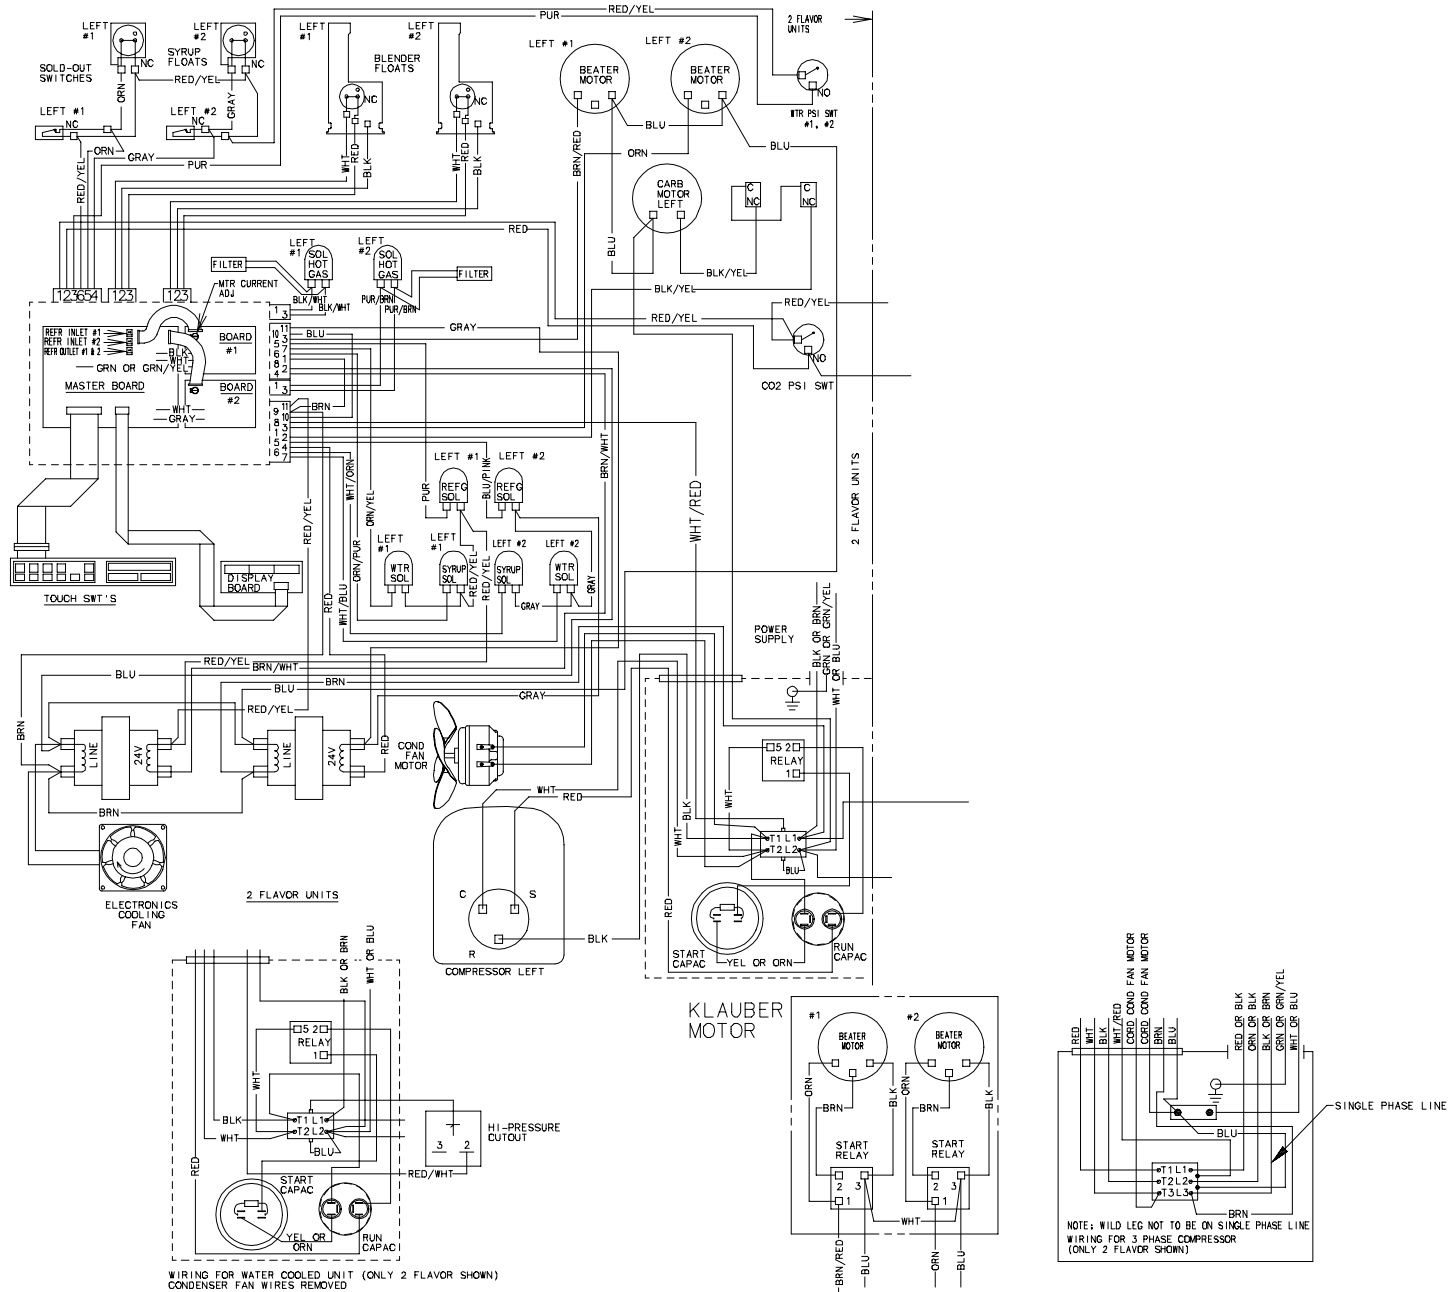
LEFT #1
LEFT #2
SYRUP FLOATS
SOLD-OUT SWITCHES
NC
NC
ORN
GRAY
RED/YEL
LEFT #1
NC
LEFT #2
NC
ORN
GRAY
PUR
RED/YEL
LEFT #1
LEFT #2
BLENDER FLOATS
NC
NC
WHT RED BLK
WHT RED BLK
PUR
RED/YEL
2 FLAVOR UNITS
LEFT #1
LEFT #2
BEATER MOTOR
BEATER MOTOR
WTR PSI SWT #1, #2
NO
BLU
BLU
ORN
BRN/RED
CARB MOTOR LEFT
C NC
C NC
BLU
BLK/YEL
RED
12365 4 123 123
LEFT #1 SOL HOT GAS
LEFT #2 SOL HOT GAS
FILTER
FILTER
MTR CURRENT ADJ
BLK/WHT
BLK/WHT
PUR/BRN
PUR/BRN
BLK/YEL
RED/YEL
RED/YEL
NO
CO2 PSI SWT
REFR INLET #1
REFR INLET #2
REFR OUTLET #1 & 2
BLK
WHT
GRN OR GRN/YEL
BOARD #1
BOARD #2
MASTER BOARD
WHT
GRAY
1 3
11 10 5 6 8 4 2 7 3
1 3
11 9 10 8 1 2 5 3 6 4 7
BLU
GRAY
BRN
WHT/ORN
ORN/YEL
ORN/PUR
RED/YEL
RED
WHT/BLU
LEFT #1
LEFT #2
PUR
BLU/PINK
REFG SOL
REFG SOL
BRN/WHT
WHT/RED
2 FLAVOR UNITS
LEFT #1
WTR SOL
LEFT #1
SYRUP SOL
RED/YEL
LEFT #2
SYRUP SOL
LEFT #2
WTR SOL
GRAY
GRAY
TOUCH SWT'S
DISPLAY BOARD
POWER SUPPLY
BLK OR BRN
GRN OR GRN/YEL
WHT OR BLU
RED/YEL
BRN/WHT
BLU
BRN
BLU
BRN
RED/YEL
GRAY
BRN
LINE
24V
LINE
24V
RED
COND FAN MOTOR
WHT
RED
BRN
5 2
RELAY
1
BLK
WHT
WHT
T1 L1
T2 L2
BLU
ELECTRONICS COOLING FAN
C
S
R
BLK
COMPRESSOR LEFT
RED
START CAPAC
YEL OR ORN
RUN CAPAC
2 FLAVOR UNITS
BLK OR BRN
WHT OR BLU
5 2
RELAY
1
WHT
BLK
WHT
T1 L1
T2 L2
BLU
HI-PRESSURE CUTOUT
3 2
RED/WHT
RED
START CAPAC
YEL OR ORN
RUN CAPAC
WIRING FOR WATER COOLED UNIT (ONLY 2 FLAVOR SHOWN)
CONDENSER FAN WIRES REMOVED
KLAUBER MOTOR
#1
#2
BEATER MOTOR
BEATER MOTOR
ORN
BRN
BLK
ORN
BRN
BLK
START RELAY
START RELAY
2 3
1
2 3
1
WHT
BRN/RED
BLU
ORN
BLU
RED
WHT
BLK
WHT/RED
CORD COND FAN MOTOR
CORD COND FAN MOTOR
BRN
BLU
RED OR BLK
WHT OR BLK
BLK OR BRN
GRN OR GRN/YEL
WHT OR BLU
SINGLE PHASE LINE
BLU
T1 L1
T2 L2
T3 L3
BRN
NOTE: WILD LEG NOT TO BE ON SINGLE PHASE LINE
WIRING FOR 3 PHASE COMPRESSOR
(ONLY 2 FLAVOR SHOWN)